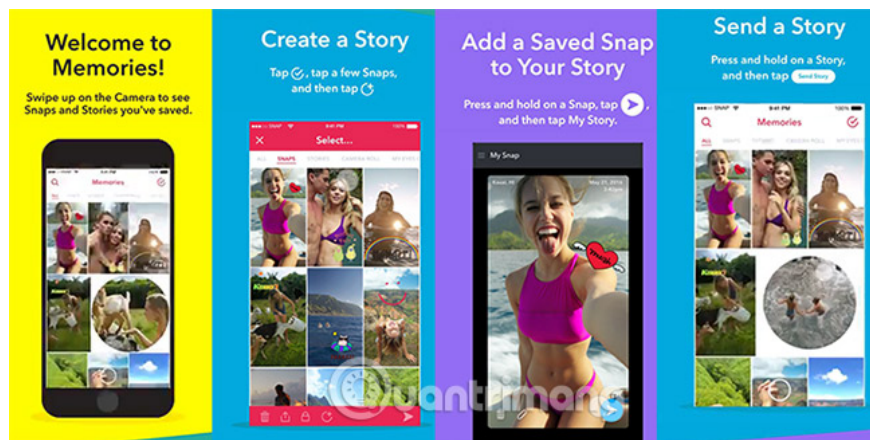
Welcome to Memories!

Swipe up on the Camera to see Snaps and Stories you've saved.

Memories

Create a Story

Tap , tap a few Snaps, and then tap

Select...

ALL SNAPS STORIES CAMERA ROLL MY EYES

Add a Saved Snap to Your Story

Press and hold on a Snap, tap , and then tap My Story.

My Snap

Kauai, HI

May 21, 2016

Send a Story

Press and hold on a Story, and then tap Send Story

9:41 PM

100%

Memories

ALL SNAPS STORIES CAMERA ROLL MY EYES

uantrimang